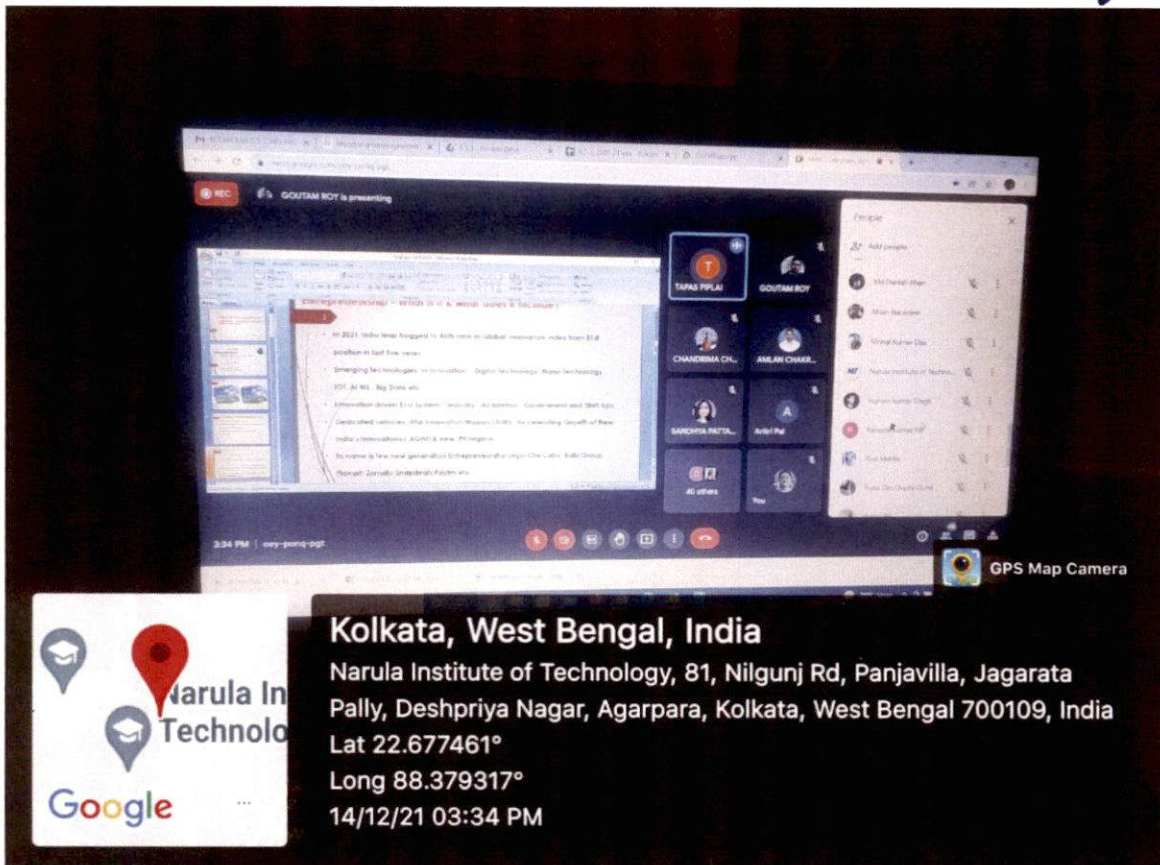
REC

GOUTAM ROY is presenting

Entrepreneurship – What it is & Which does it become?

In 2021, India leap frogged to 46th rank in Global innovation index from 81st position in last five years

Emerging technologies in innovation – Digital technology, Nano technology, IOT, AI ML, Big Data etc

Innovation driven Eco System – Industry, Academia, Government and Start Ups

Dedicated vehicles: Atal Innovation Mission (AIM) for cementing Growth of New India's Innovations (AGNI) & new IP regime

To name a few new generation Entrepreneurship Urban Clap, Oyo Cabs, Kalb Group, Flipkart, Zomato, Snapdeal, Paytm etc

TAPAS PIPLAI

GOUTAM ROY

CHANDRIMA CH...

AMLAN CHAKR...

SANDHYA PATTA...

Arijit Pal

40 others

You

People

Add people

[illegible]

3:34 PM | oey-ponq-pgt

GPS Map Camera

Narula In Technolo

Google

Kolkata, West Bengal, India

Narula Institute of Technology, 81, Nilgunj Rd, Panjavilla, Jagarata Pally, Deshpriya Nagar, Agarpara, Kolkata, West Bengal 700109, India

Lat 22.677461°

Long 88.379317°

14/12/21 03:34 PM